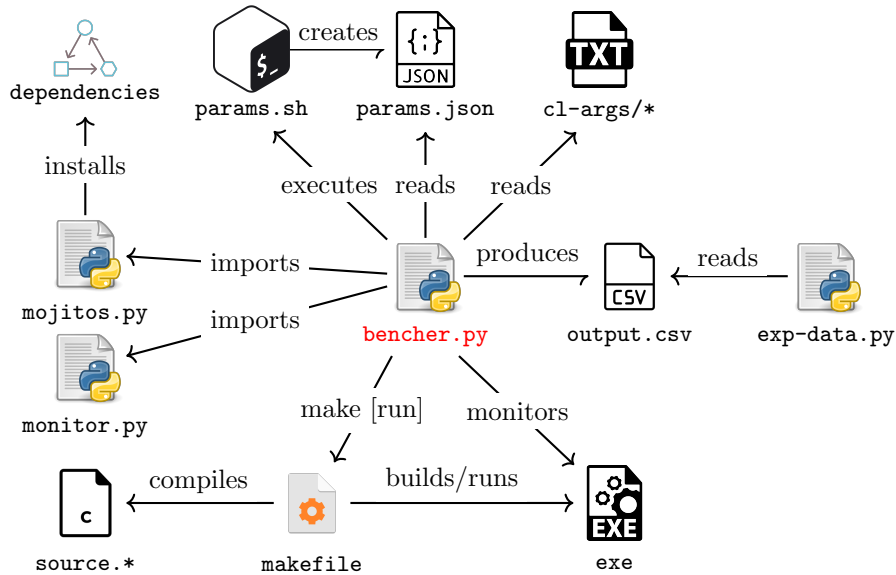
dependencies

$_

creates

{;}

JSON

TXT

params.sh

params.json

cl-args/*

installs

executes

reads

reads

imports

produces

reads

CSV

mojitos.py

imports

bencher.py

output.csv

exp-data.py

monitor.py

make [run]

monitors

compiles

builds/runs

C

EXE

source.*

makefile

exe